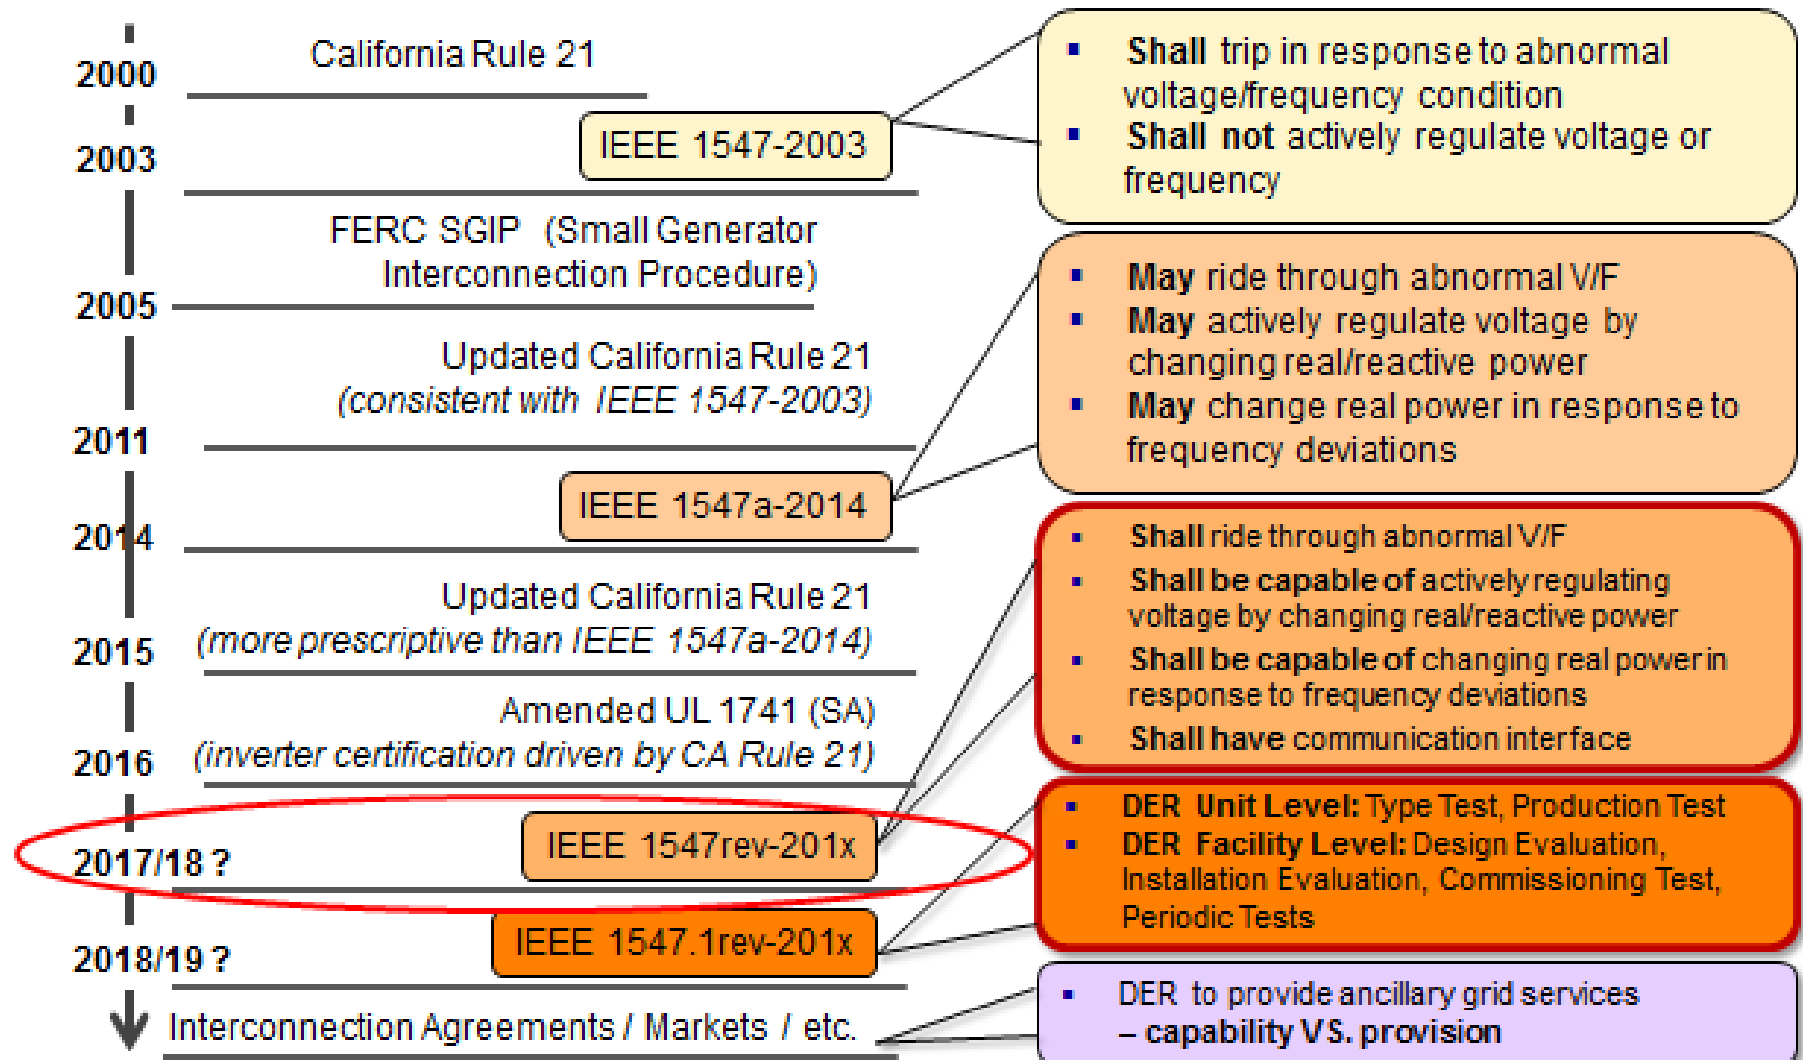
2000

California Rule 21

2003

IEEE 1547-2003

- Shall trip in response to abnormal voltage/frequency condition
- Shall not actively regulate voltage or frequency

FERC SGIP (Small Generator Interconnection Procedure)

2005

Updated California Rule 21
(consistent with IEEE 1547-2003)

2011

IEEE 1547a-2014

- May ride through abnormal V/F
- May actively regulate voltage by changing real/reactive power
- May change real power in response to frequency deviations

2014

Updated California Rule 21
(more prescriptive than IEEE 1547a-2014)

2015

Amended UL 1741 (SA)
(inverter certification driven by CA Rule 21)

2016

- Shall ride through abnormal V/F
- Shall be capable of actively regulating voltage by changing real/reactive power
- Shall be capable of changing real power in response to frequency deviations
- Shall have communication interface

2017/18 ?

IEEE 1547rev-201x

- DER Unit Level: Type Test, Production Test
- DER Facility Level: Design Evaluation, Installation Evaluation, Commissioning Test, Periodic Tests

2018/19 ?

IEEE 1547.1rev-201x

Interconnection Agreements / Markets / etc.

- DER to provide ancillary grid services – capability VS. provision